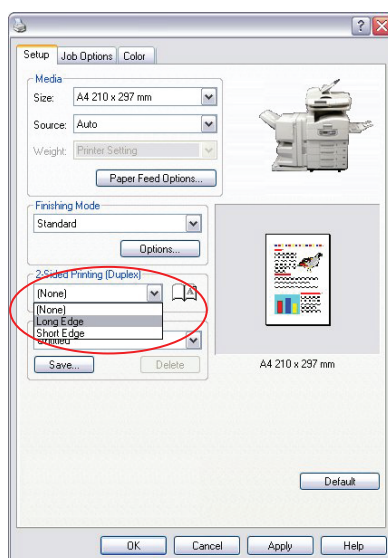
?

Setup | Job Options | Color

Media

Size: A4 210 x 297 mm

Source: Auto

Weight: Printer Setting

Paper Feed Options...

Finishing Mode

Standard

Options...

2-Sided Printing (Duplex)

(None)

(None)

Long Edge

Short Edge

Untitled

Save...

Delete

A4 210 x 297 mm

Default

OK

Cancel

Apply

Help